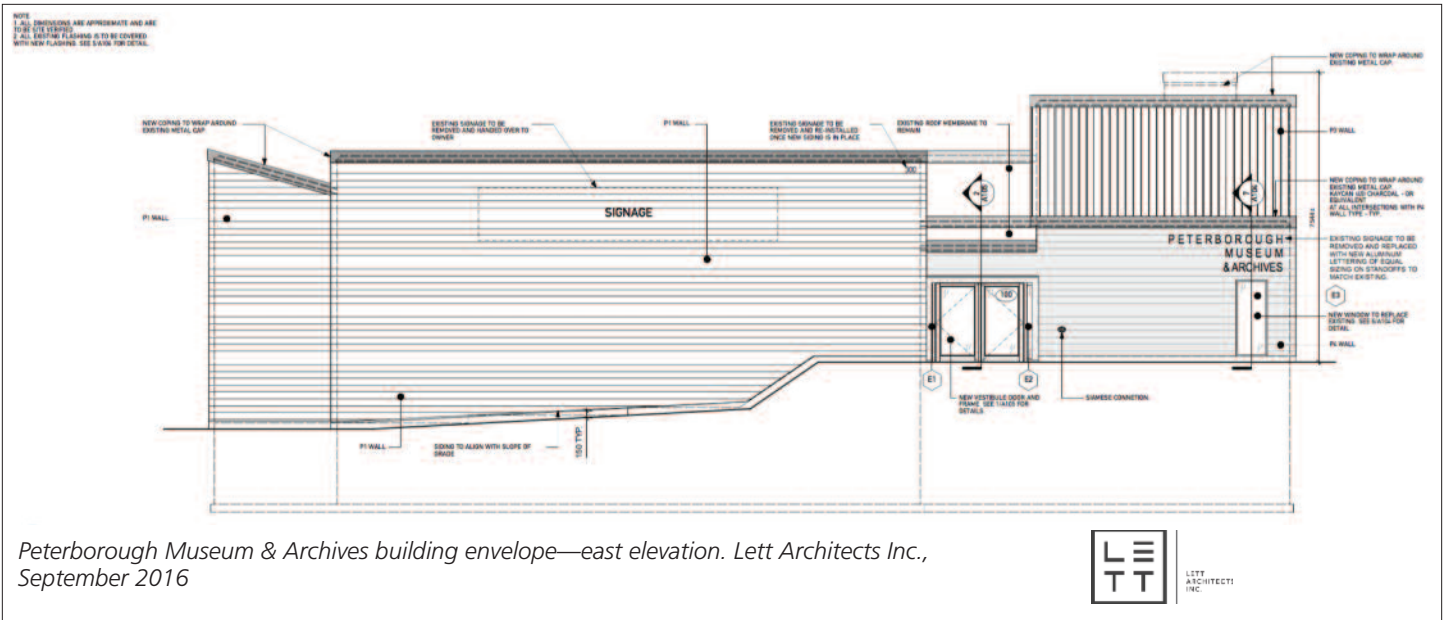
NOTE
1. ALL DIMENSIONS ARE APPROXIMATE AND ARE TO BE SITE VERIFIED
2. ALL EXISTING FLASHING IS TO BE COVERED WITH NEW FLASHING. SEE 5/A106 FOR DETAIL.

NEW COPING TO WRAP AROUND EXISTING METAL CAP.

NEW COPING TO WRAP AROUND EXISTING METAL CAP

EXISTING SIGNAGE TO BE REMOVED AND HANDED OVER TO OWNER

P1 WALL

EXISTING SIGNAGE TO BE REMOVED AND RE-INSTALLED ONCE NEW SIDING IS IN PLACE

EXISTING ROOF MEMBRANE TO REMAIN

P2 WALL

P1 WALL

SIGNAGE

NEW COPING TO WRAP AROUND EXISTING METAL CAP. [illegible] CHARCOAL - OR EQUIVALENT AT ALL INTERSECTIONS WITH IN WALL TYPE - TYP.

PETERBOROUGH MUSEUM & ARCHIVES

EXISTING SIGNAGE TO BE REMOVED AND REPLACED WITH NEW ALUMINUM LETTERING OF EQUAL SIZING ON STANDOFFS TO MATCH EXISTING.

E3

NEW WINDOW TO REPLACE EXISTING. SEE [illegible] FOR DETAIL.

P1 WALL

E1

E2

NEW VESTIBULE DOOR AND FRAME. SEE 1/A103 FOR DETAILS

SIAMESE CONNECTION

P1 WALL

SIDING TO ALIGN WITH SLOPE OF GRADE

150 TYP

Peterborough Museum & Archives building envelope—east elevation. Lett Architects Inc., September 2016

LETT ARCHITECTS INC.